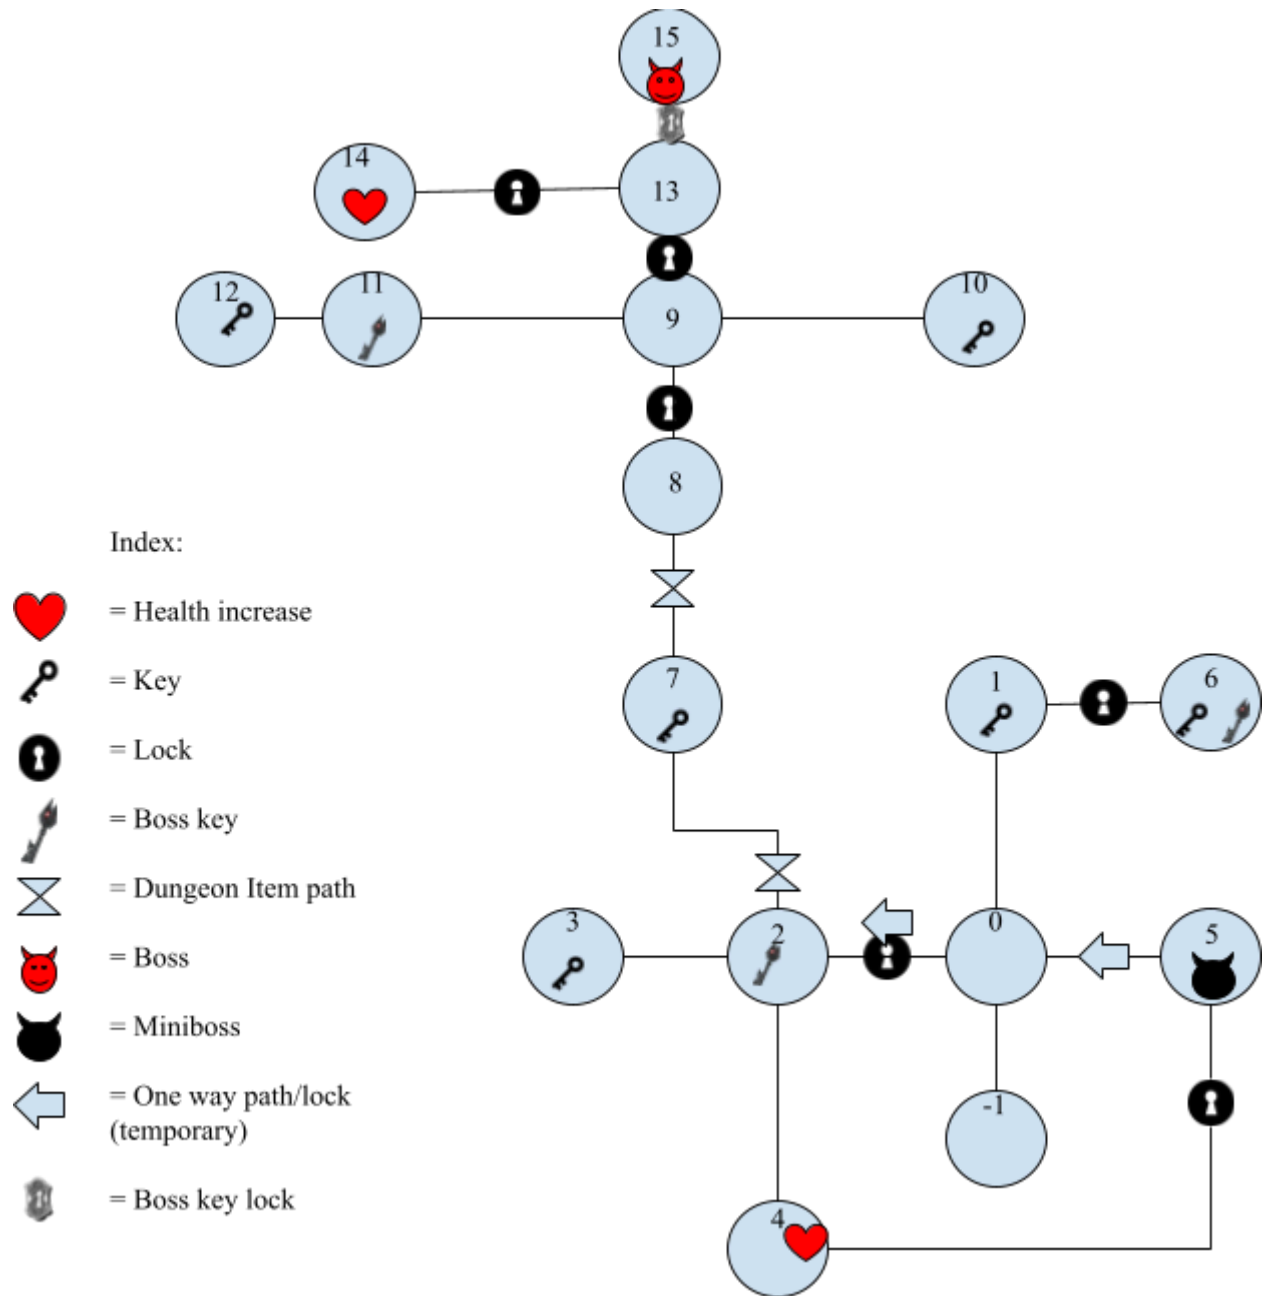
15

14

13

12

11

10

9

8

Index:

= Health increase

= Key

= Lock

= Boss key

= Dungeon Item path

= Boss

= Miniboss

= One way path/lock (temporary)

= Boss key lock

7

1

6

3

2

0

5

-1

4